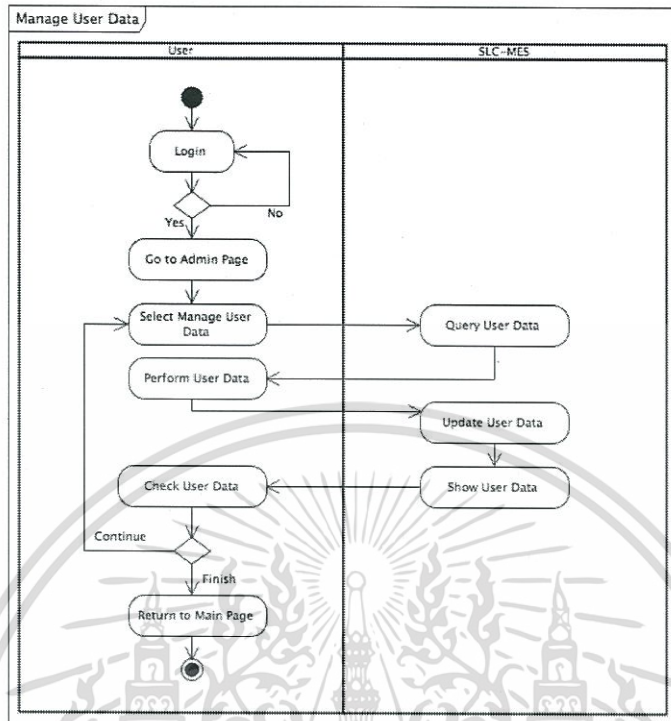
Manage User Data

User

SLC-MES

Login

No

Yes

Go to Admin Page

Select Manage User Data

Query User Data

Perform User Data

Update User Data

Check User Data

Show User Data

Continue

Finish

Return to Main Page